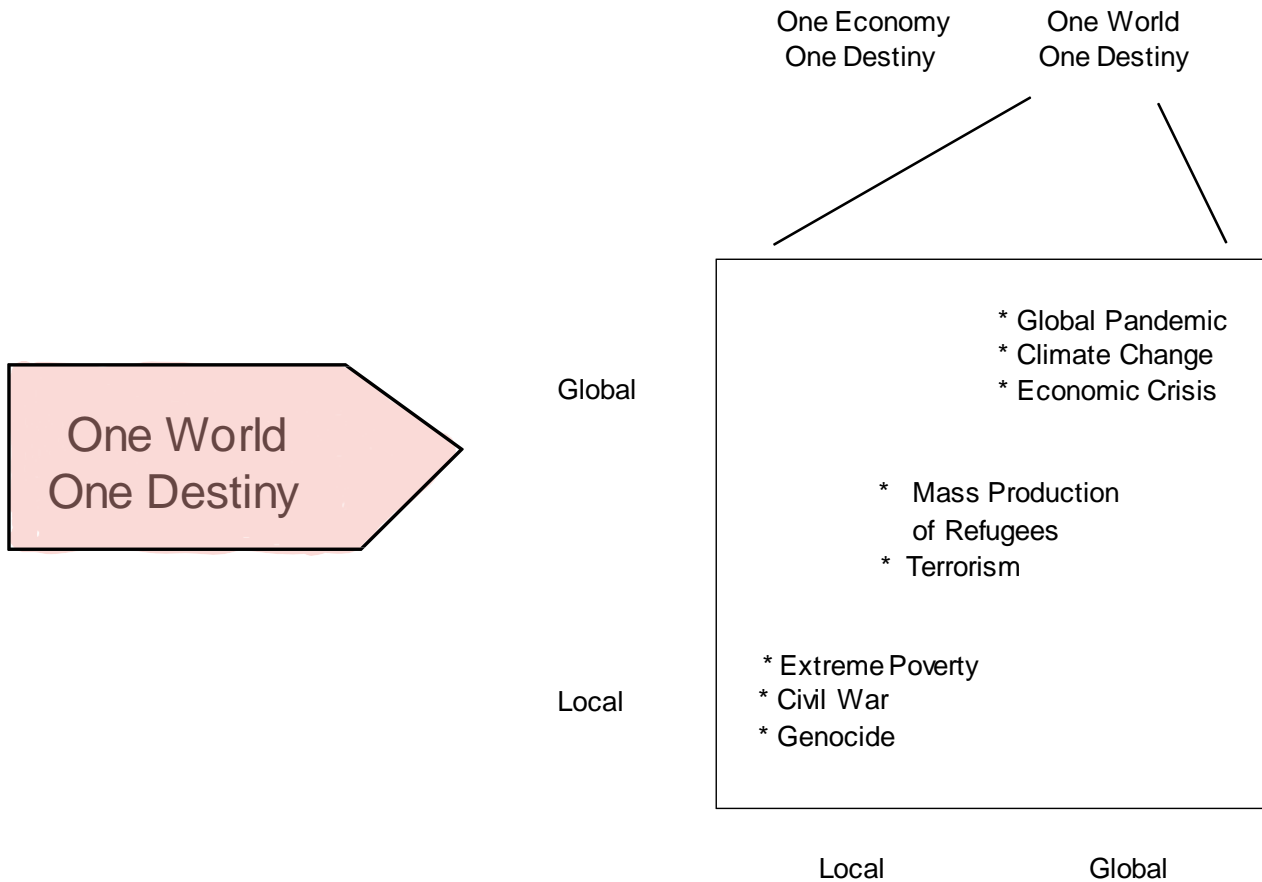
One Economy
One Destiny

One World
One Destiny

One World
One Destiny

Global

* Global Pandemic
* Climate Change
* Economic Crisis

* Mass Production of Refugees
* Terrorism

Local

* Extreme Poverty
* Civil War
* Genocide

Local

Global